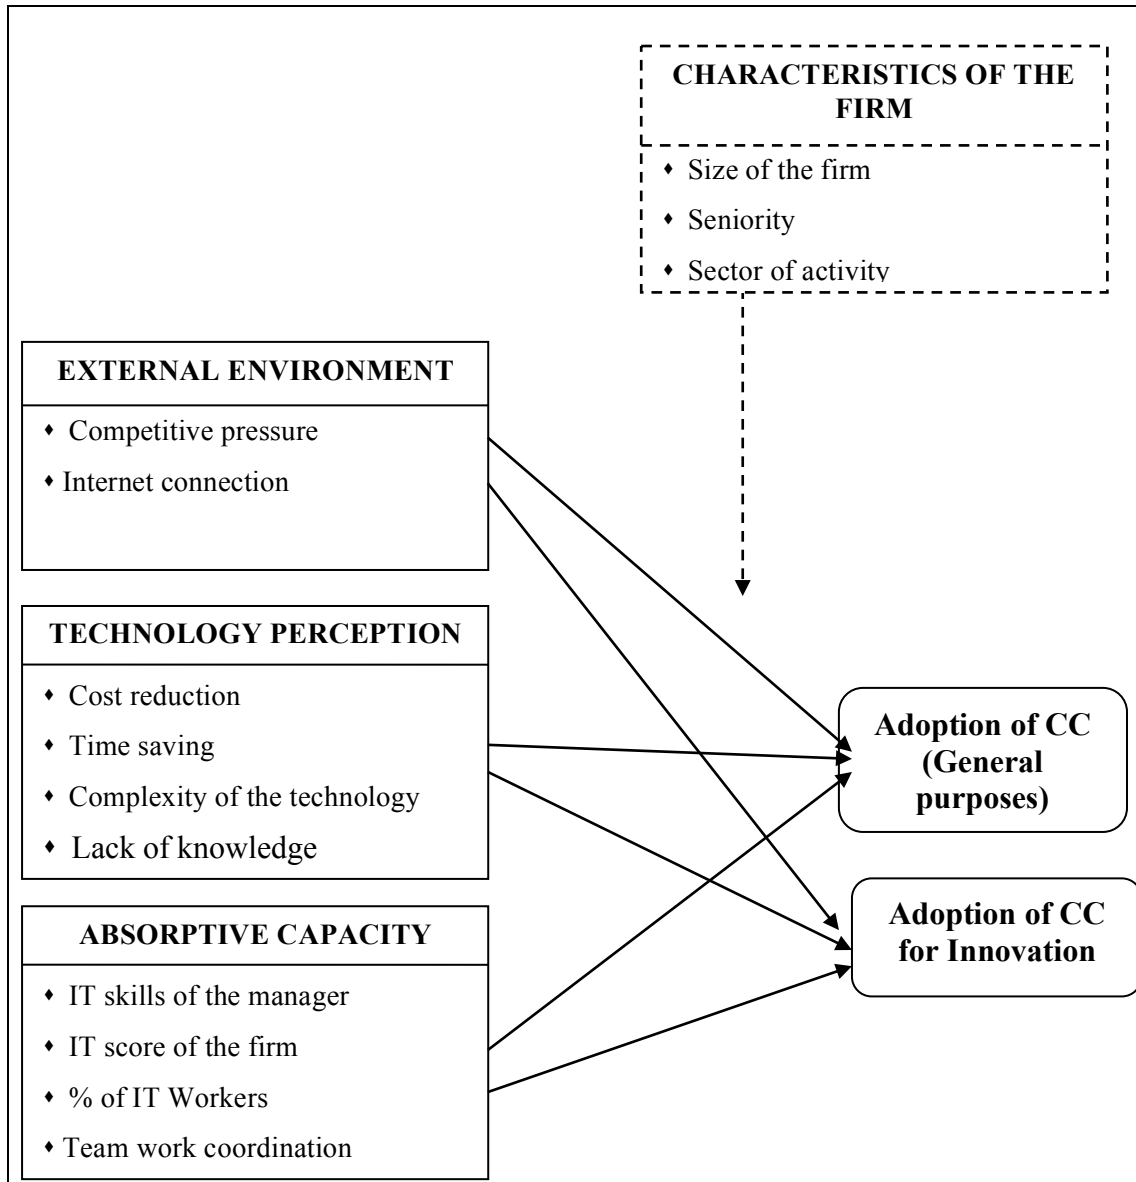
CHARACTERISTICS OF THE FIRM

• Size of the firm
• Seniority
• Sector of activity

EXTERNAL ENVIRONMENT

• Competitive pressure
• Internet connection

TECHNOLOGY PERCEPTION

• Cost reduction
• Time saving
• Complexity of the technology
• Lack of knowledge

ABSORPTIVE CAPACITY

• IT skills of the manager
• IT score of the firm
• % of IT Workers
• Team work coordination

Adoption of CC (General purposes)

Adoption of CC for Innovation